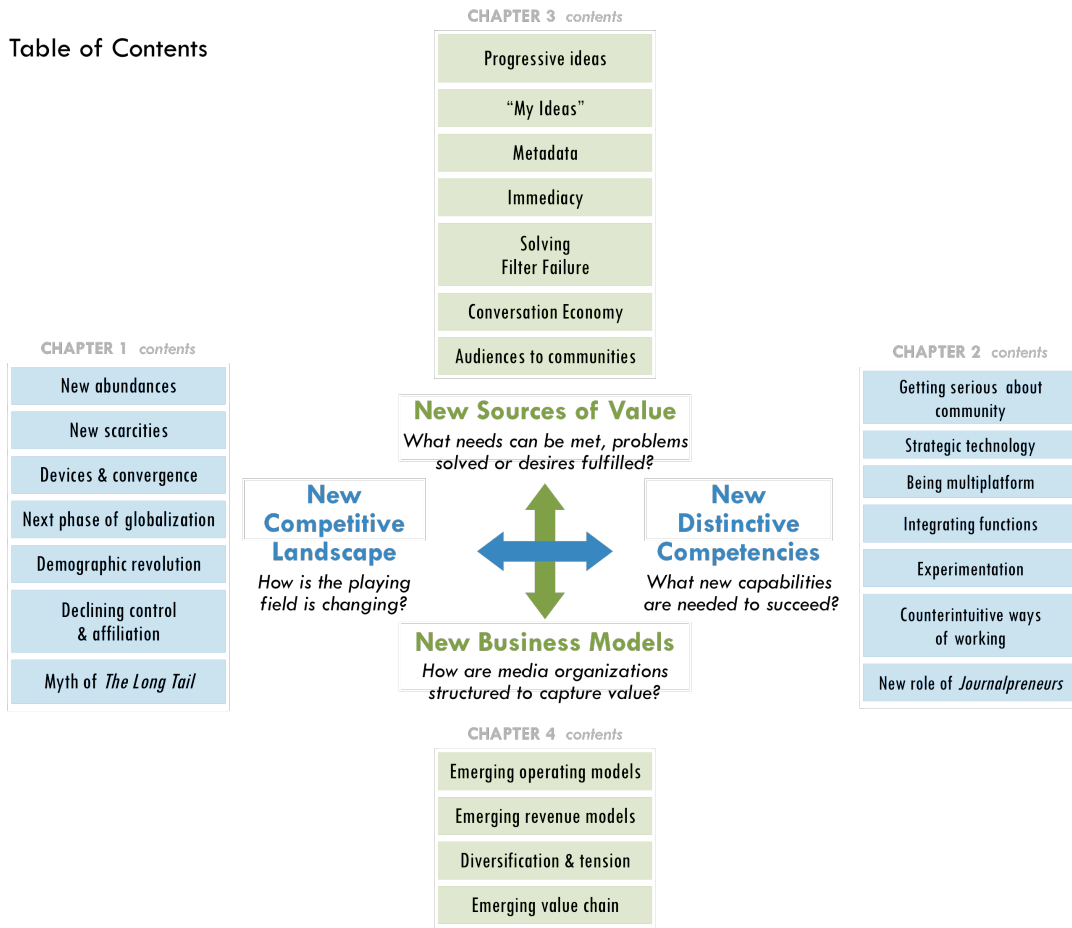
Table of Contents

CHAPTER 3 contents

Progressive ideas

"My Ideas"

Metadata

Immediacy

Solving Filter Failure

Conversation Economy

Audiences to communities

CHAPTER 1 contents

New abundances

New scarcities

Devices & convergence

Next phase of globalization

Demographic revolution

Declining control & affiliation

Myth of *The Long Tail*

CHAPTER 2 contents

Getting serious about community

Strategic technology

Being multiplatform

Integrating functions

Experimentation

Counterintuitive ways of working

New role of *Journalpreneurs*

New Sources of Value

*What needs can be met, problems solved or desires fulfilled?*

New Competitive Landscape

*How is the playing field is changing?*

New Distinctive Competencies

*What new capabilities are needed to succeed?*

New Business Models

*How are media organizations structured to capture value?*

CHAPTER 4 contents

Emerging operating models

Emerging revenue models

Diversification & tension

Emerging value chain